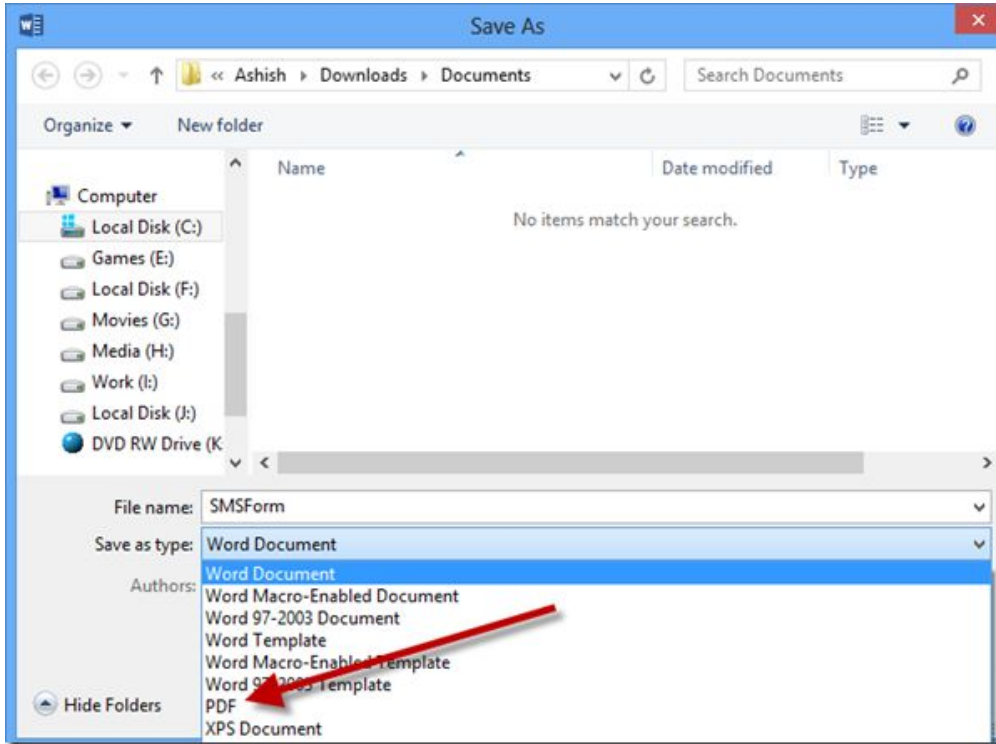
Save As

« Ashish › Downloads › Documents

Search Documents

Organize ▾ New folder

Computer
Local Disk (C:)
Games (E:)
Local Disk (F:)
Movies (G:)
Media (H:)
Work (I:)
Local Disk (J:)
DVD RW Drive (K

Name

Date modified

Type

No items match your search.

File name: SMSForm

Save as type: Word Document

Authors:

Word Document
Word Macro-Enabled Document
Word 97-2003 Document
Word Template
Word Macro-Enabl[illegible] Template
Word 9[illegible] Template
PDF
XPS Document

Hide Folders